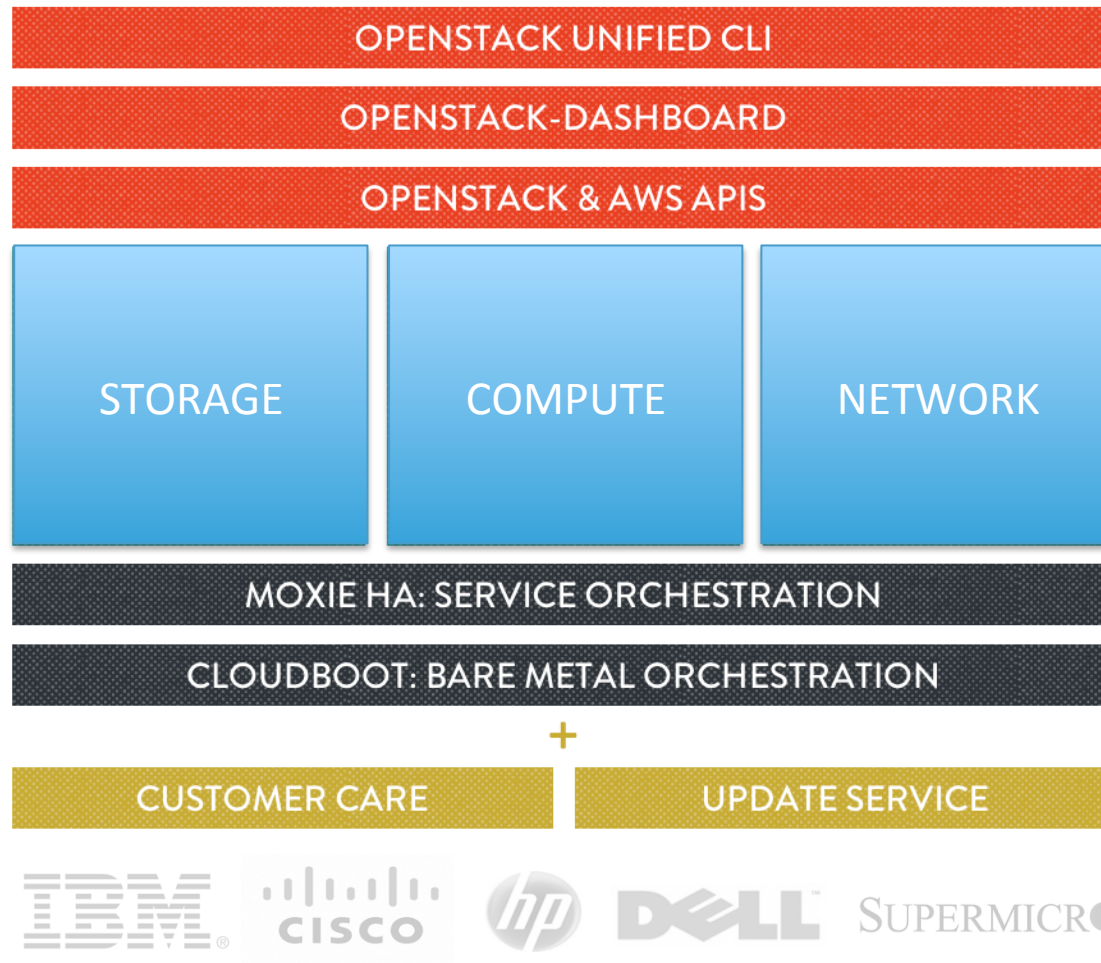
OPENSTACK UNIFIED CLI

OPENSTACK-DASHBOARD

OPENSTACK & AWS APIS

STORAGE

COMPUTE

NETWORK

MOXIE HA: SERVICE ORCHESTRATION

CLOUDBOOT: BARE METAL ORCHESTRATION

+

CUSTOMER CARE

UPDATE SERVICE

IBM®

CISCO

hp

DELL

SUPERMICR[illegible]